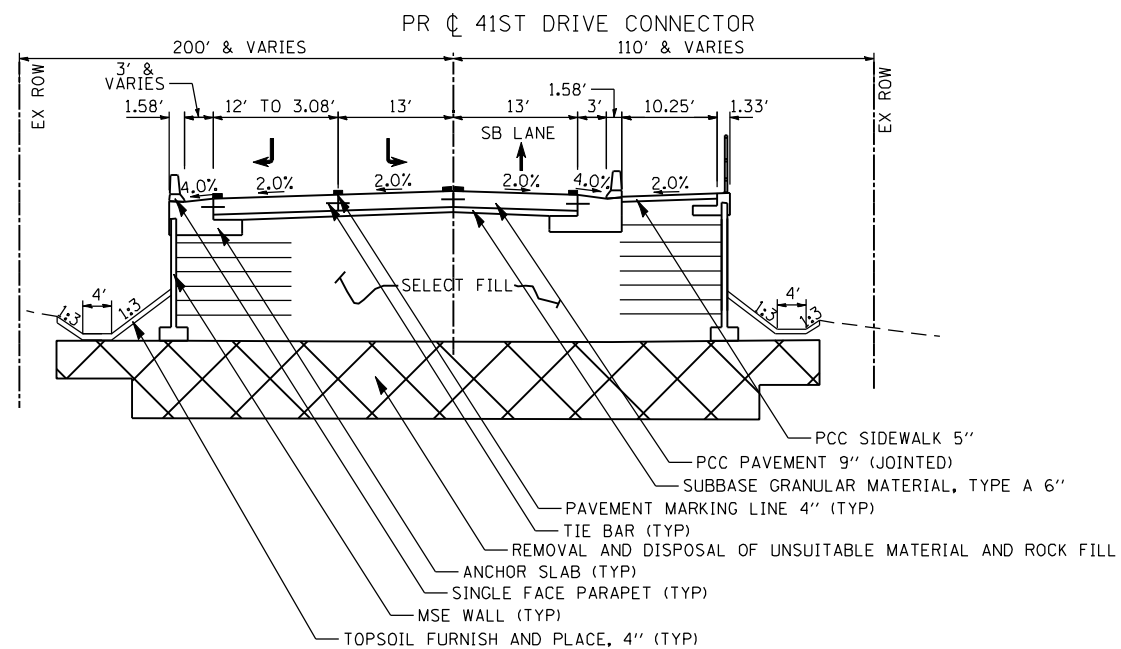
PR ℄ 41ST DRIVE CONNECTOR

200' & VARIES

110' & VARIES

EX ROW

EX ROW

3' & VARIES

1.58'

12' TO 3.08'

13'

13'

1.58'

3'

10.25'

1.33'

SB LANE

4.0%

2.0%

2.0%

2.0%

4.0%

2.0%

SELECT FILL

4'

1:3

1:3

4'

1:3

1:3

PCC SIDEWALK 5''

PCC PAVEMENT 9'' (JOINTED)

SUBBASE GRANULAR MATERIAL, TYPE A 6''

PAVEMENT MARKING LINE 4'' (TYP)

TIE BAR (TYP)

REMOVAL AND DISPOSAL OF UNSUITABLE MATERIAL AND ROCK FILL

ANCHOR SLAB (TYP)

SINGLE FACE PARAPET (TYP)

MSE WALL (TYP)

TOPSOIL FURNISH AND PLACE, 4'' (TYP)